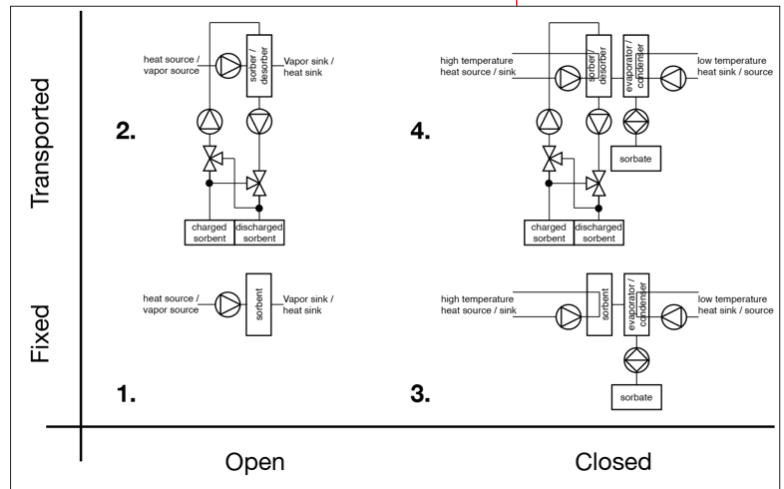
Transported

2.

heat source / vapor source

sorber / desorber

Vapor sink / heat sink

charged sorbent

discharged sorbent

4.

high temperature heat source / sink

sorber / desorber

evaporator / condenser

low temperature heat sink / source

sorbate

charged sorbent

discharged sorbent

Fixed

heat source / vapor source

sorbent

Vapor sink / heat sink

1.

high temperature heat source / sink

sorbent

evaporator / condenser

low temperature heat sink / source

sorbate

3.

Open

Closed